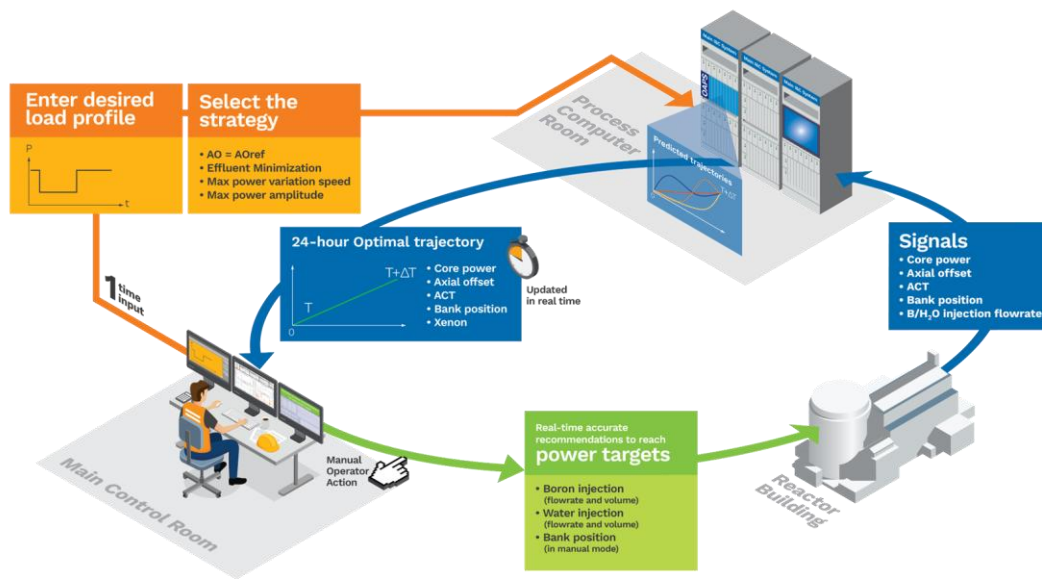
Enter desired load profile

P

t

Select the strategy

• AO = AOref
• Effluent Minimization
• Max power variation speed
• Max power amplitude

Process Computer Room

Predicted trajectories

T+ΔT

24-hour Optimal trajectory

T+ΔT

T

0

• Core power
• Axial offset
• ACT
• Bank position
• Xenon

Updated in real time

Signals

• Core power
• Axial offset
• ACT
• Bank position
• B/$H_2O$ injection flowrate

1 time input

Main Control Room

Manual Operator Action

Real-time accurate recommendations to reach

power targets

• Boron injection (flowrate and volume)
• Water injection (flowrate and volume)
• Bank position (in manual mode)

Reactor Building